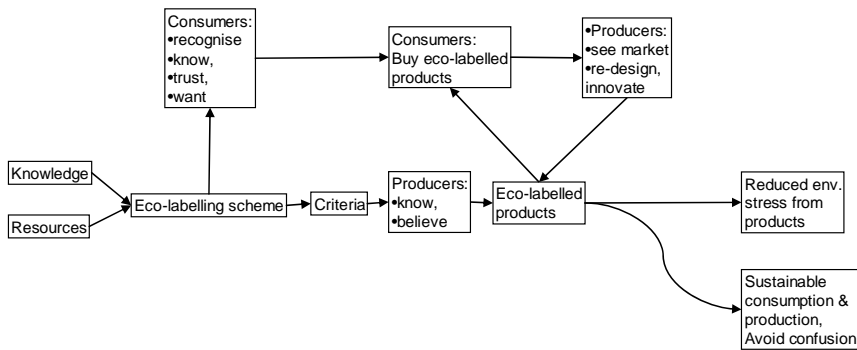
Consumers:
•recognise
•know,
•trust,
•want

Consumers:
Buy eco-labelled products

•Producers:
•see market
•re-design, innovate

Knowledge

Resources

Eco-labelling scheme

Criteria

Producers:
•know,
•believe

Eco-labelled products

Reduced env. stress from products

Sustainable consumption & production, Avoid confusion